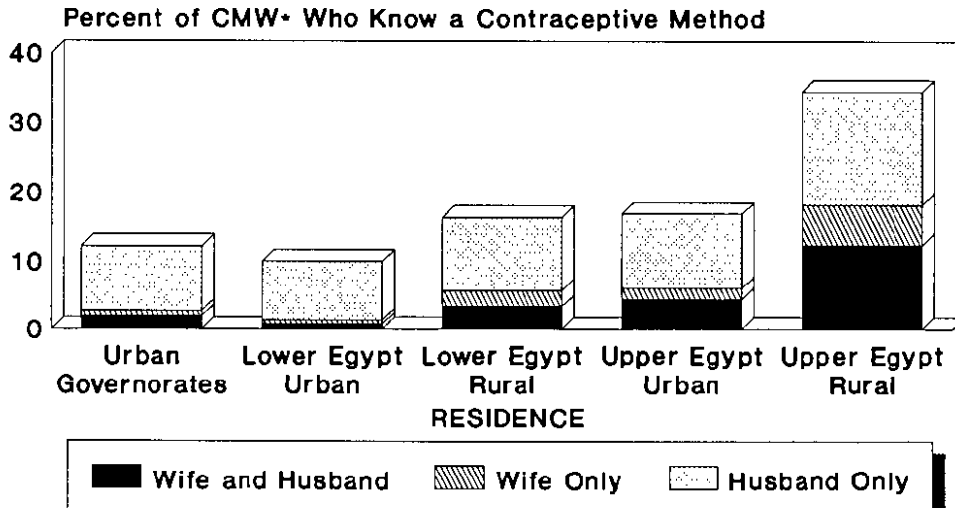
Percent of CMW* Who Know a Contraceptive Method

40
30
20
10
0

Urban Governorates
Lower Egypt Urban
Lower Egypt Rural
Upper Egypt Urban
Upper Egypt Rural

RESIDENCE

Wife and Husband
Wife Only
Husband Only